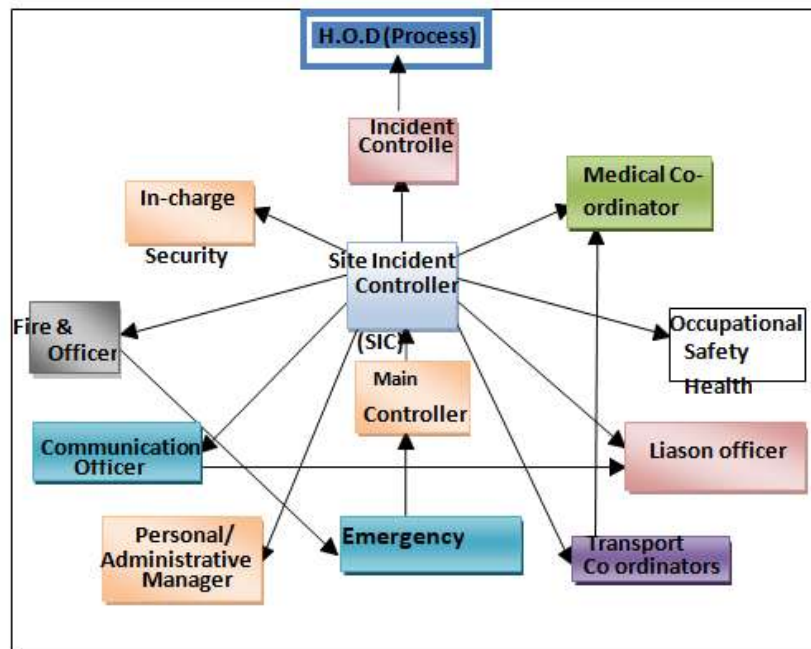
H.O.D (Process)

Incident Controlle

In-charge

Security

Medical Co-ordinator

Site Incident Controller (SIC)

Fire & Officer

Occupational Safety Health

Main Controller

Communication Officer

Liason officer

Personal/ Administrative Manager

Emergency

Transport Co ordinators